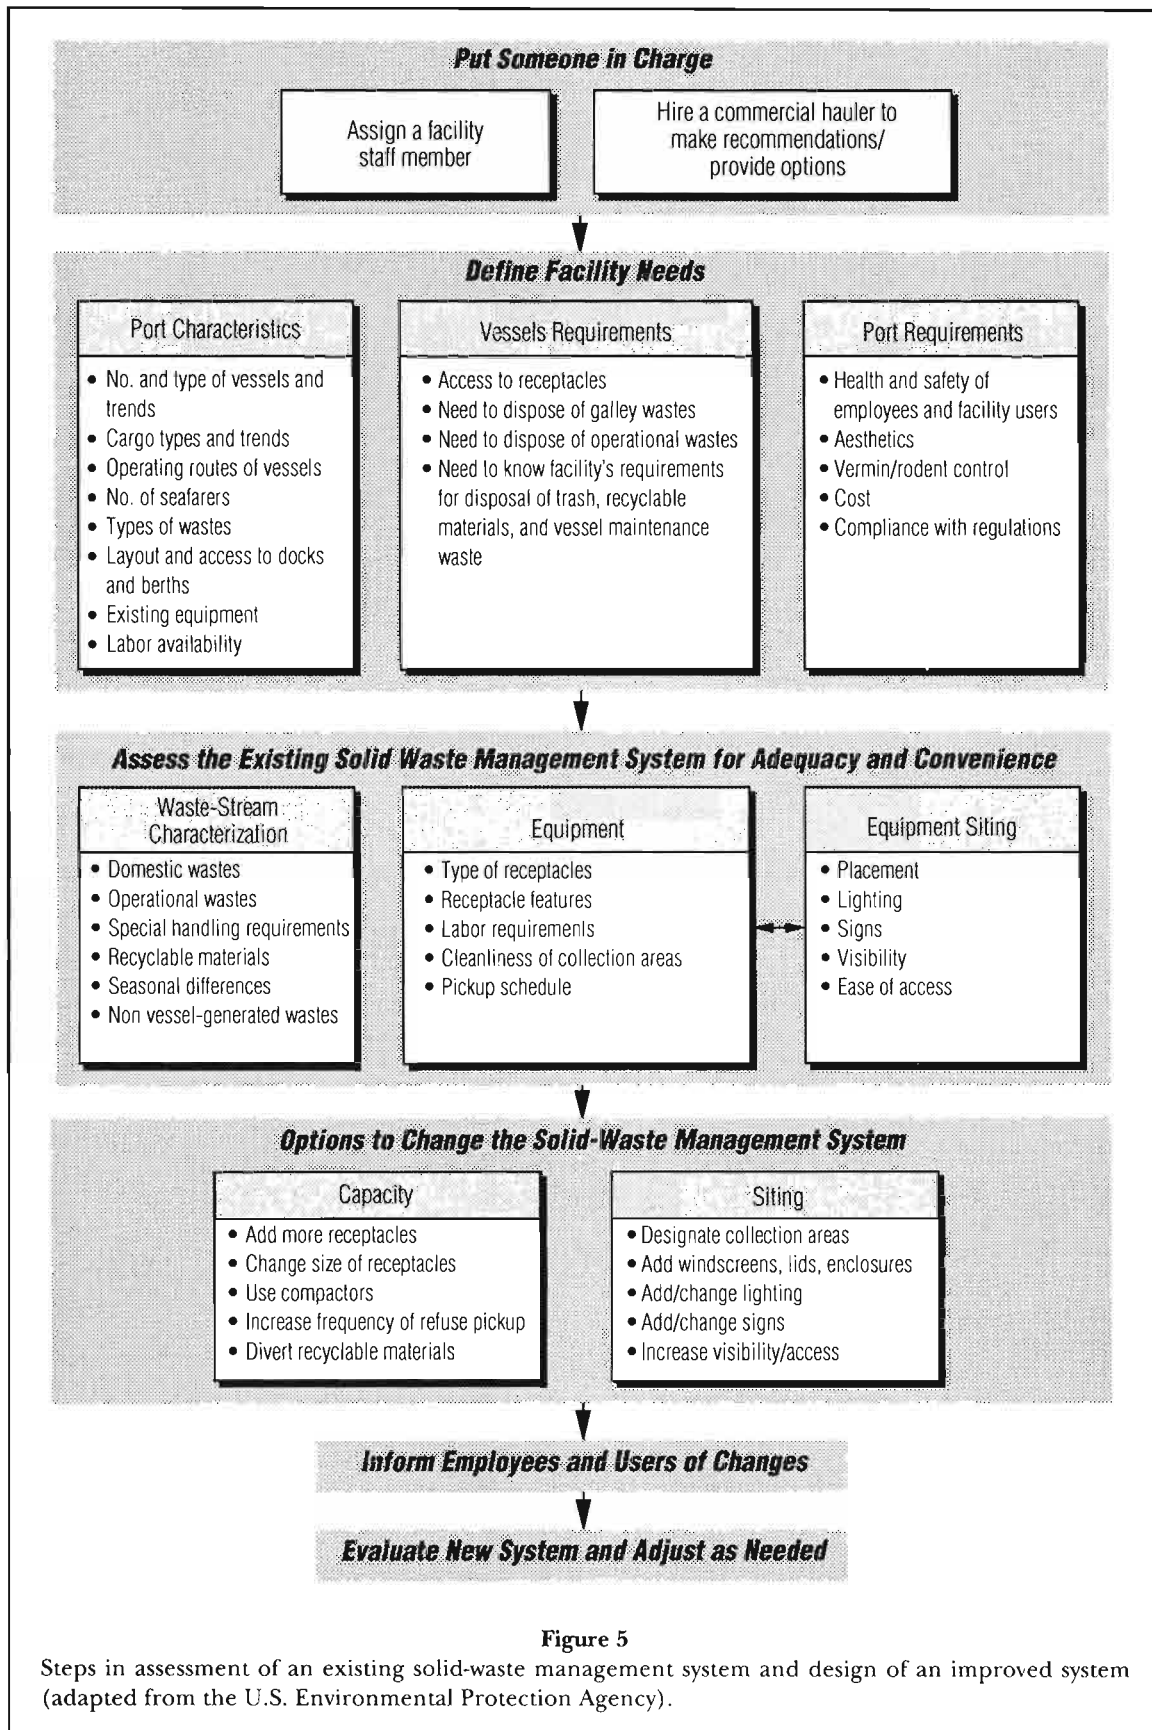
Put Someone in Charge

Assign a facility staff member

Hire a commercial hauler to make recommendations/ provide options

Define Facility Needs

Port Characteristics

• No. and type of vessels and trends
• Cargo types and trends
• Operating routes of vessels
• No. of seafarers
• Types of wastes
• Layout and access to docks and berths
• Existing equipment
• Labor availability

Vessels Requirements

• Access to receptacles
• Need to dispose of galley wastes
• Need to dispose of operational wastes
• Need to know facility's requirements for disposal of trash, recyclable materials, and vessel maintenance waste

Port Requirements

• Health and safety of employees and facility users
• Aesthetics
• Vermin/rodent control
• Cost
• Compliance with regulations

Assess the Existing Solid Waste Management System for Adequacy and Convenience

Waste-Stream Characterization

• Domestic wastes
• Operational wastes
• Special handling requirements
• Recyclable materials
• Seasonal differences
• Non vessel-generated wastes

Equipment

• Type of receptacles
• Receptacle features
• Labor requirements
• Cleanliness of collection areas
• Pickup schedule

Equipment Siting

• Placement
• Lighting
• Signs
• Visibility
• Ease of access

Options to Change the Solid-Waste Management System

Capacity

• Add more receptacles
• Change size of receptacles
• Use compactors
• Increase frequency of refuse pickup
• Divert recyclable materials

Siting

• Designate collection areas
• Add windscreens, lids, enclosures
• Add/change lighting
• Add/change signs
• Increase visibility/access

Inform Employees and Users of Changes

Evaluate New System and Adjust as Needed

Figure 5

Steps in assessment of an existing solid-waste management system and design of an improved system (adapted from the U.S. Environmental Protection Agency).